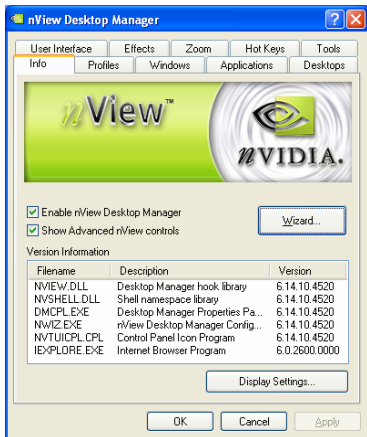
nView Desktop Manager

?

User Interface | Effects | Zoom | Hot Keys | Tools

Info | Profiles | Windows | Applications | Desktops

nView™

nVIDIA.

Enable nView Desktop Manager

Show Advanced nView controls

Wizard...

Version Information

| Filename | Description | Version |
|---|---|---|
| NVIEW.DLL | Desktop Manager hook library | 6.14.10.4520 |
| NVSHELL.DLL | Shell namespace library | 6.14.10.4520 |
| DMCPL.EXE | Desktop Manager Properties Pa... | 6.14.10.4520 |
| NWIZ.EXE | nView Desktop Manager Config... | 6.14.10.4520 |
| NVTUICPL.CPL | Control Panel Icon Program | 6.14.10.4520 |
| IEXPLORE.EXE | Internet Browser Program | 6.0.2600.0000 |

Display Settings...

OK

Cancel

Apply